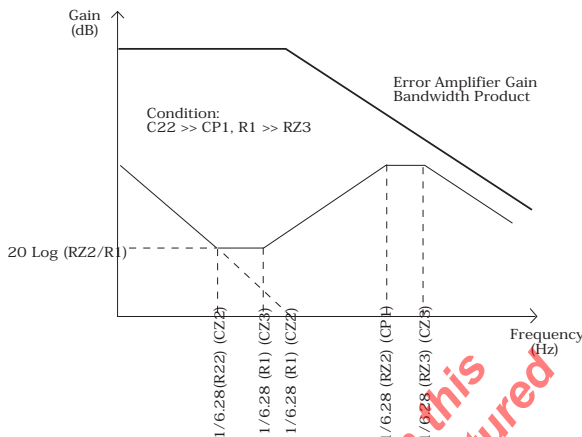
Gain
(dB)

Error Amplifier Gain
Bandwidth Product

Condition:
C22 >> CP1, R1 >> RZ3

20 Log (RZ2/R1)

Frequency
(Hz)

1/6.28(R22) (CZ2)

1/6.28 (R1) (CZ3)

1/6.28 (R1) (CZ2)

1/6.28 (RZ2) (CP1)

1/6.28 (RZ3) (CZ3)

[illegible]this
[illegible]tured